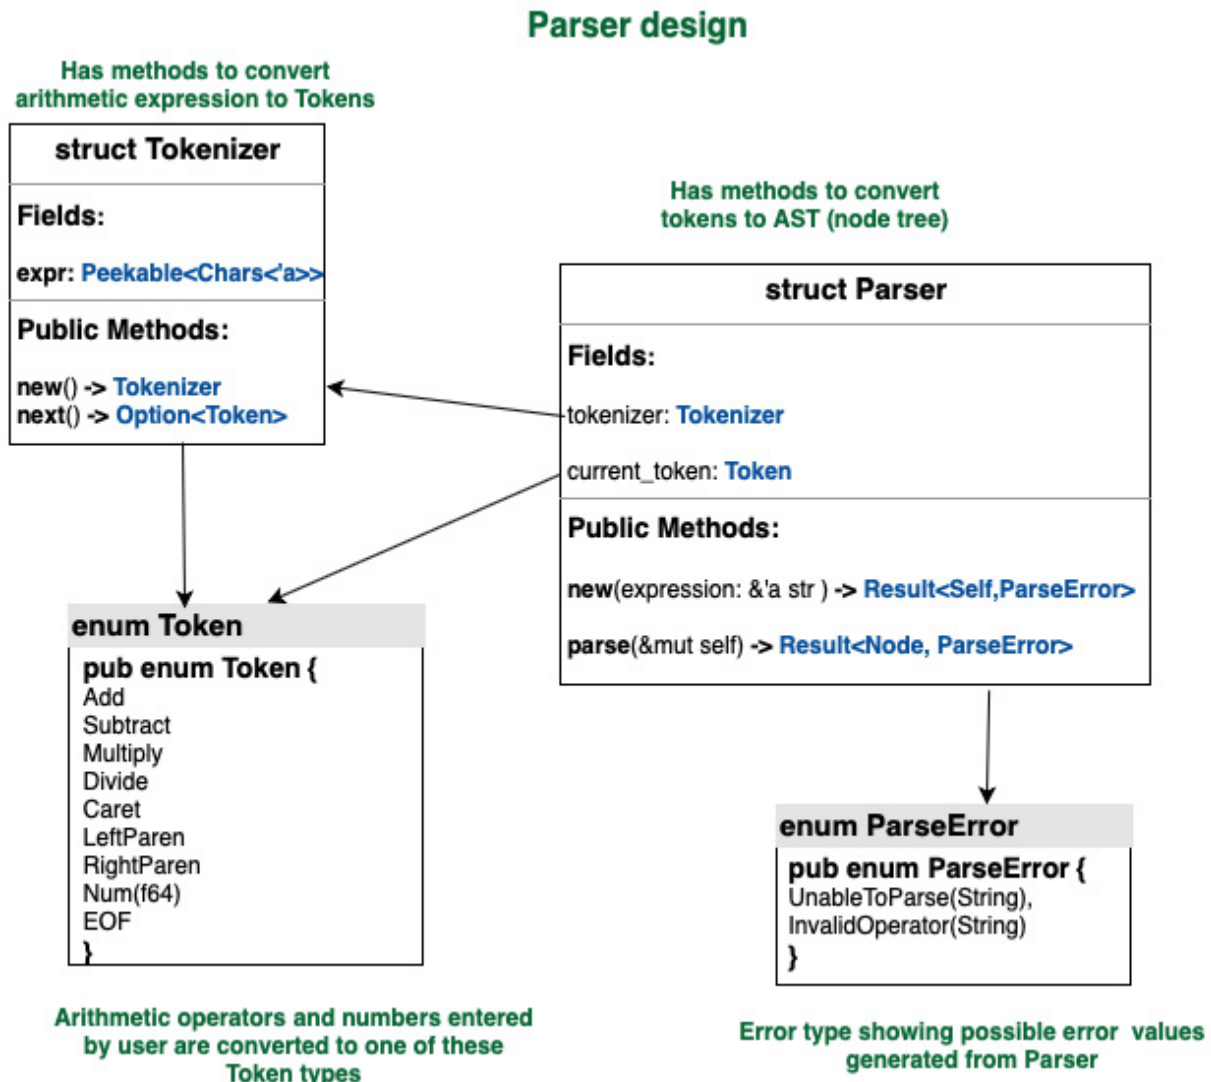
Parser design

Has methods to convert arithmetic expression to Tokens

struct Tokenizer

Fields:

expr: Peekable<Chars<'a>>

Public Methods:

new() -> Tokenizer
next() -> Option<Token>

Has methods to convert tokens to AST (node tree)

struct Parser

Fields:

tokenizer: Tokenizer

current_token: Token

Public Methods:

new(expression: &'a str ) -> Result<Self,ParseError>

parse(&mut self) -> Result<Node, ParseError>

enum Token

pub enum Token {
Add
Subtract
Multiply
Divide
Caret
LeftParen
RightParen
Num(f64)
EOF
}

enum ParseError

pub enum ParseError {
UnableToParse(String),
InvalidOperator(String)
}

Arithmetic operators and numbers entered by user are converted to one of these Token types

Error type showing possible error values generated from Parser